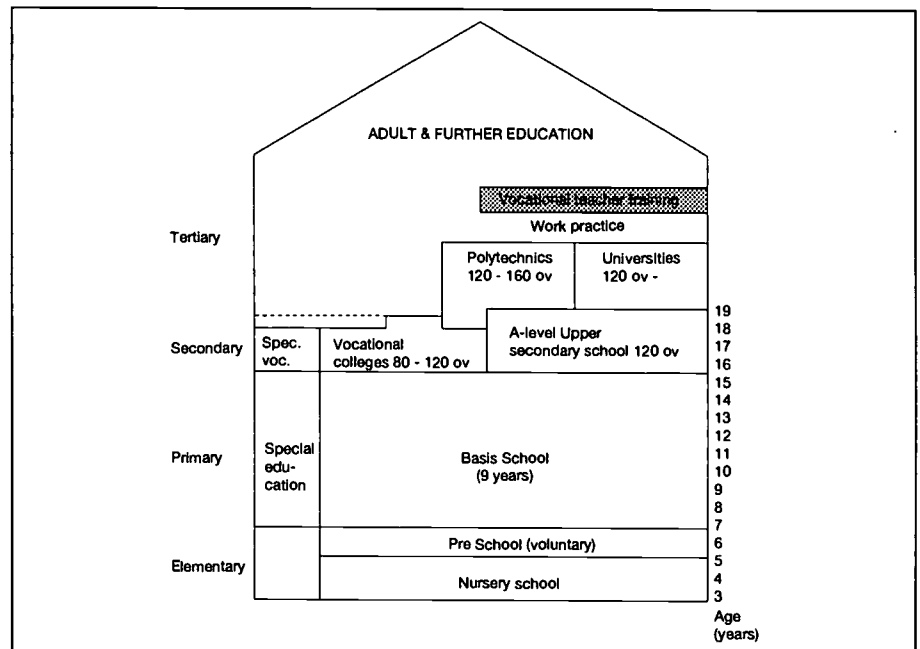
ADULT & FURTHER EDUCATION

Vocational teacher training

Work practice

Tertiary

Polytechnics 120 - 160 ov

Universities 120 ov -

Secondary

Spec. voc.

Vocational colleges 80 - 120 ov

A-level Upper secondary school 120 ov

Primary

Special education

Basis School (9 years)

Elementary

Pre School (voluntary)

Nursery school

19
18
17
16
15
14
13
12
11
10
9
8
7
6
5
4
3
Age (years)